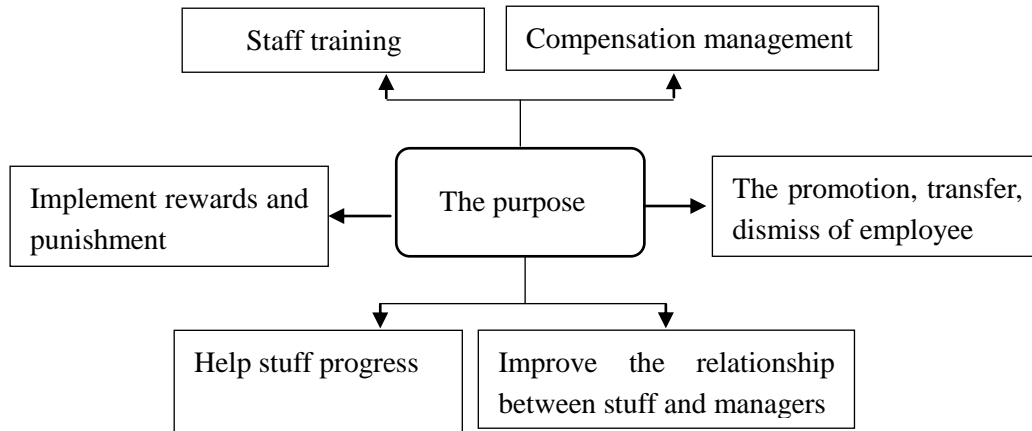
Staff training

Compensation management

Implement rewards and punishment

The purpose

The promotion, transfer, dismiss of employee

Help stuff progress

Improve the relationship between stuff and managers